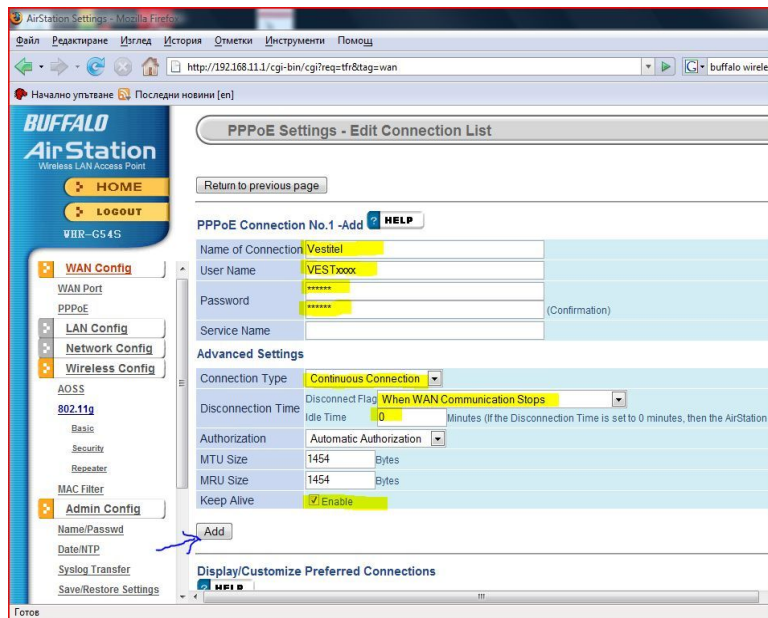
AirStation Settings - Mozilla Firefox

Файл Редактиране Изглед История Отметки Инструменти Помощ

http://192.168.11.1/cgi-bin/cgi?req=tfr&tag=wan

buffalo wirele

Начално упътване Последни новини [en]

BUFFALO
AirStation
Wireless LAN Access Point

HOME
LOGOUT
WHR-G54S

WAN Config
WAN Port
PPPoE
LAN Config
Network Config
Wireless Config
AOSS
802.11g
Basic
Security
Repeater
MAC Filter
Admin Config
Name/Passwd
Date/NTP
Syslog Transfer
Save/Restore Settings

PPPoE Settings - Edit Connection List

Return to previous page

PPPoE Connection No.1 -Add HELP

| Name of Connection | Vestitel |
|---|---|
| User Name | VESTxxxx |
| Password | ****** <br> ****** (Confirmation) |
| Service Name | |

Advanced Settings

| Connection Type | Continuous Connection |
|---|---|
| Disconnection Time | Disconnect Flag When WAN Communication Stops <br> Idle Time 0 Minutes (If the Disconnection Time is set to 0 minutes, then the AirStation |
| Authorization | Automatic Authorization |
| MTU Size | 1454 Bytes |
| MRU Size | 1454 Bytes |
| Keep Alive | Enable |

Add

Display/Customize Preferred Connections

HELP

Готов